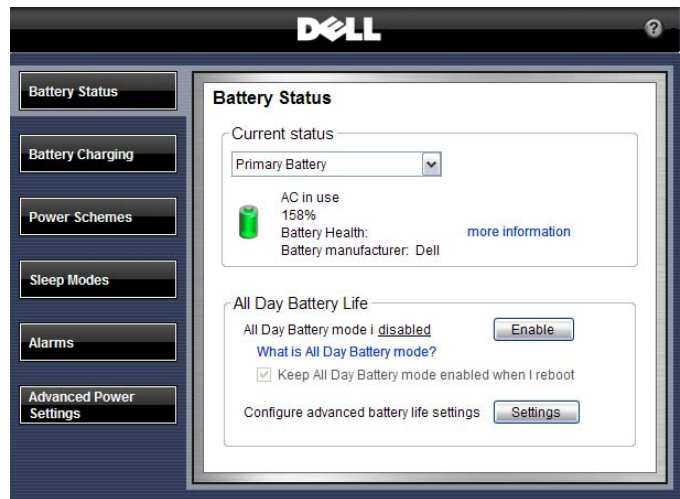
DELL

?

Battery Status

Battery Charging

Power Schemes

Sleep Modes

Alarms

Advanced Power Settings

Battery Status

Current status

Primary Battery

AC in use
158%
Battery Health:
Battery manufacturer: Dell

more information

All Day Battery Life

All Day Battery mode i disabled

Enable

What is All Day Battery mode?

Keep All Day Battery mode enabled when I reboot

Configure advanced battery life settings

Settings